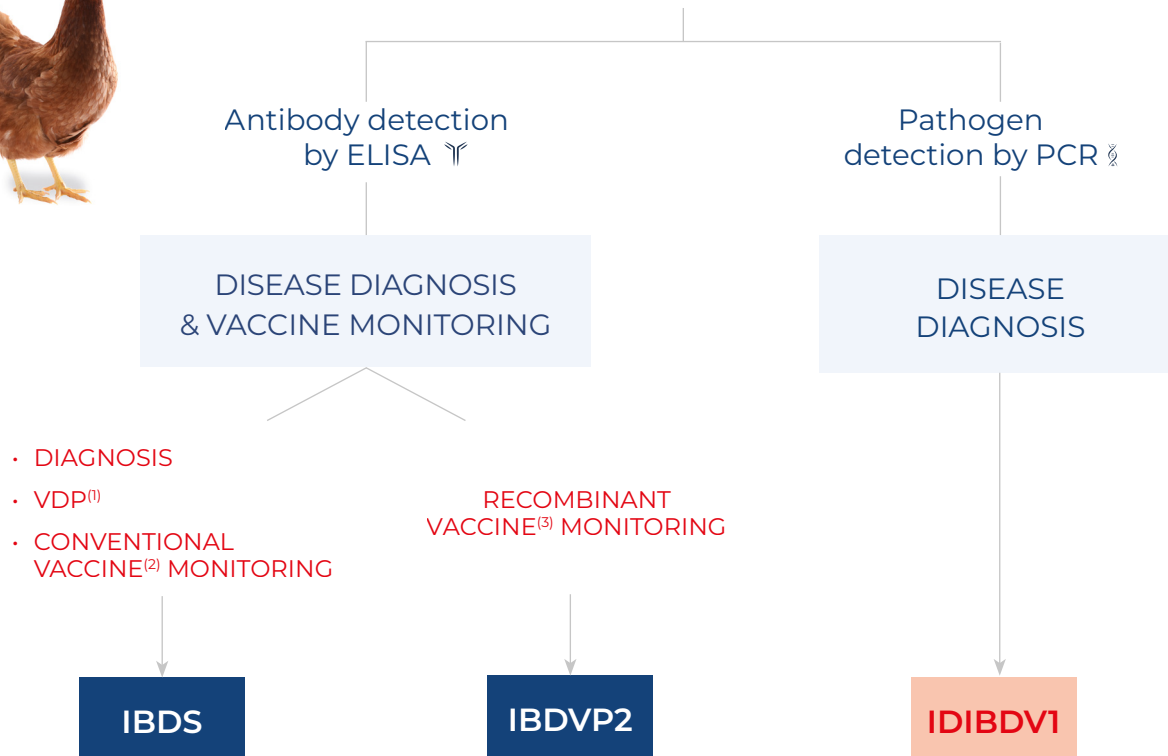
Antibody detection by ELISA

Pathogen detection by PCR

DISEASE DIAGNOSIS & VACCINE MONITORING

DISEASE DIAGNOSIS

• DIAGNOSIS
• VDP$^{(1)}$
• CONVENTIONAL VACCINE$^{(2)}$ MONITORING

RECOMBINANT VACCINE$^{(3)}$ MONITORING

IBDS

IBDVP2

IDIBDV1